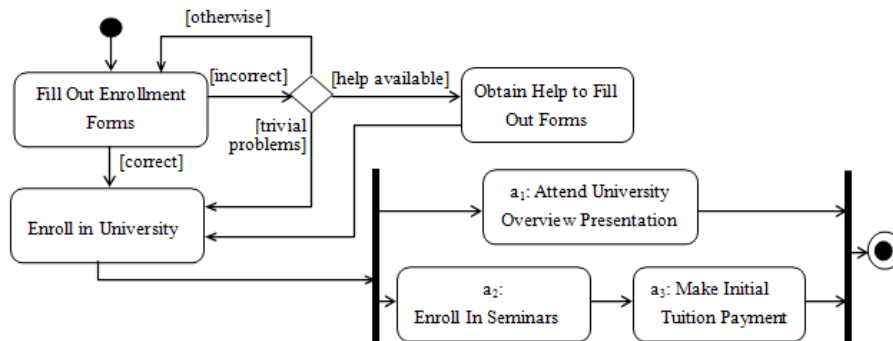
[otherwise]

Fill Out Enrollment Forms

[incorrect]

[help available]

Obtain Help to Fill Out Forms

[trivial problems]

[correct]

Enroll in University

$a_1$: Attend University Overview Presentation

$a_2$: Enroll In Seminars

$a_3$: Make Initial Tuition Payment